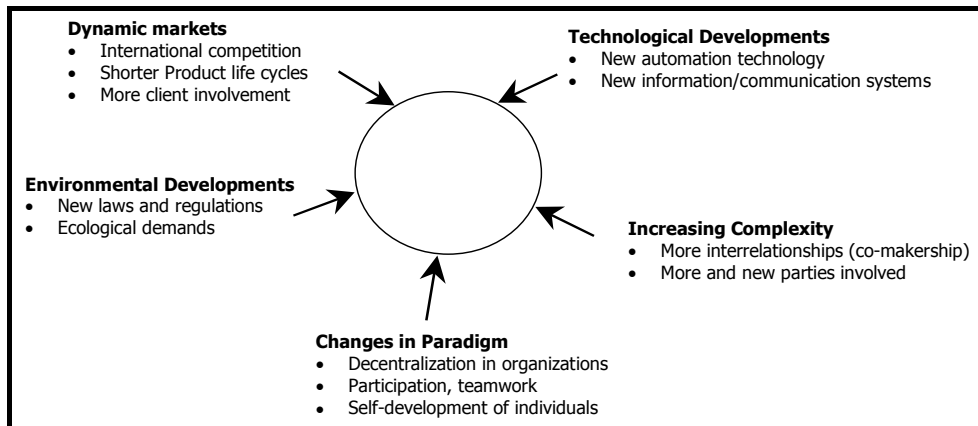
**Dynamic markets**
- International competition
- Shorter Product life cycles
- More client involvement

**Technological Developments**
- New automation technology
- New information/communication systems

**Environmental Developments**
- New laws and regulations
- Ecological demands

**Increasing Complexity**
- More interrelationships (co-makership)
- More and new parties involved

**Changes in Paradigm**
- Decentralization in organizations
- Participation, teamwork
- Self-development of individuals